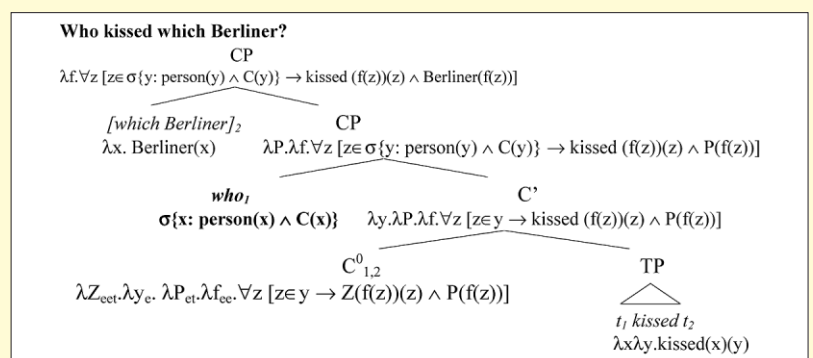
**Who kissed which Berliner?**

CP

$\lambda f.\forall z\ [z \in \sigma\{y\text{: person}(y) \wedge C(y)\} \rightarrow \text{kissed}\ (f(z))(z) \wedge \text{Berliner}(f(z))]$

*[which Berliner]$_2$*

$\lambda x.\ \text{Berliner}(x)$

CP

$\lambda P.\lambda f.\forall z\ [z \in \sigma\{y\text{: person}(y) \wedge C(y)\} \rightarrow \text{kissed}\ (f(z))(z) \wedge P(f(z))]$

***who$_1$***

$\boldsymbol{\sigma\{x\text{: person}(x) \wedge C(x)\}}$

C'

$\lambda y.\lambda P.\lambda f.\forall z\ [z \in y \rightarrow \text{kissed}\ (f(z))(z) \wedge P(f(z))]$

$C^0_{1,2}$

$\lambda Z_{eet}.\lambda y_e.\ \lambda P_{et}.\lambda f_{ee}.\forall z\ [z \in y \rightarrow Z(f(z))(z) \wedge P(f(z))]$

TP

*$t_1$ kissed $t_2$*

$\lambda x\lambda y.\text{kissed}(x)(y)$